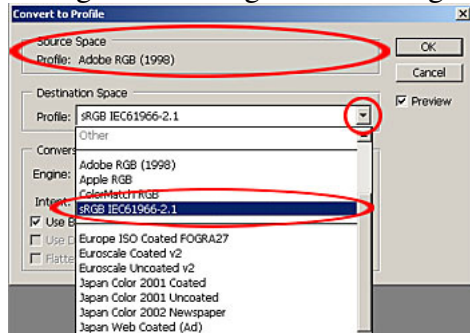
Convert to Profile

Source Space
Profile: Adobe RGB (1998)

OK
Cancel
Preview

Destination Space
Profile: sRGB IEC61966-2.1

Convers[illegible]
Engine:
Intent:
Use B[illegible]
Use D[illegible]
Flatte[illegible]

Other
Adobe RGB (1998)
Apple RGB
ColorMatch RGB
sRGB IEC61966-2.1
Europe ISO Coated FOGRA27
Euroscale Coated v2
Euroscale Uncoated v2
Japan Color 2001 Coated
Japan Color 2001 Uncoated
Japan Color 2002 Newspaper
Japan Web Coated (Ad)